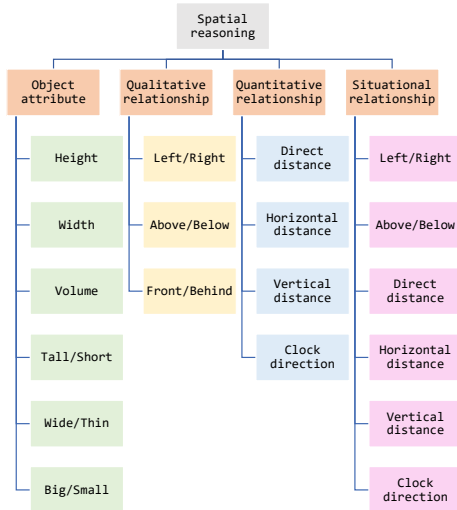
Spatial reasoning

Object attribute

Height

Width

Volume

Tall/Short

Wide/Thin

Big/Small

Qualitative relationship

Left/Right

Above/Below

Front/Behind

Quantitative relationship

Direct distance

Horizontal distance

Vertical distance

Clock direction

Situational relationship

Left/Right

Above/Below

Direct distance

Horizontal distance

Vertical distance

Clock direction